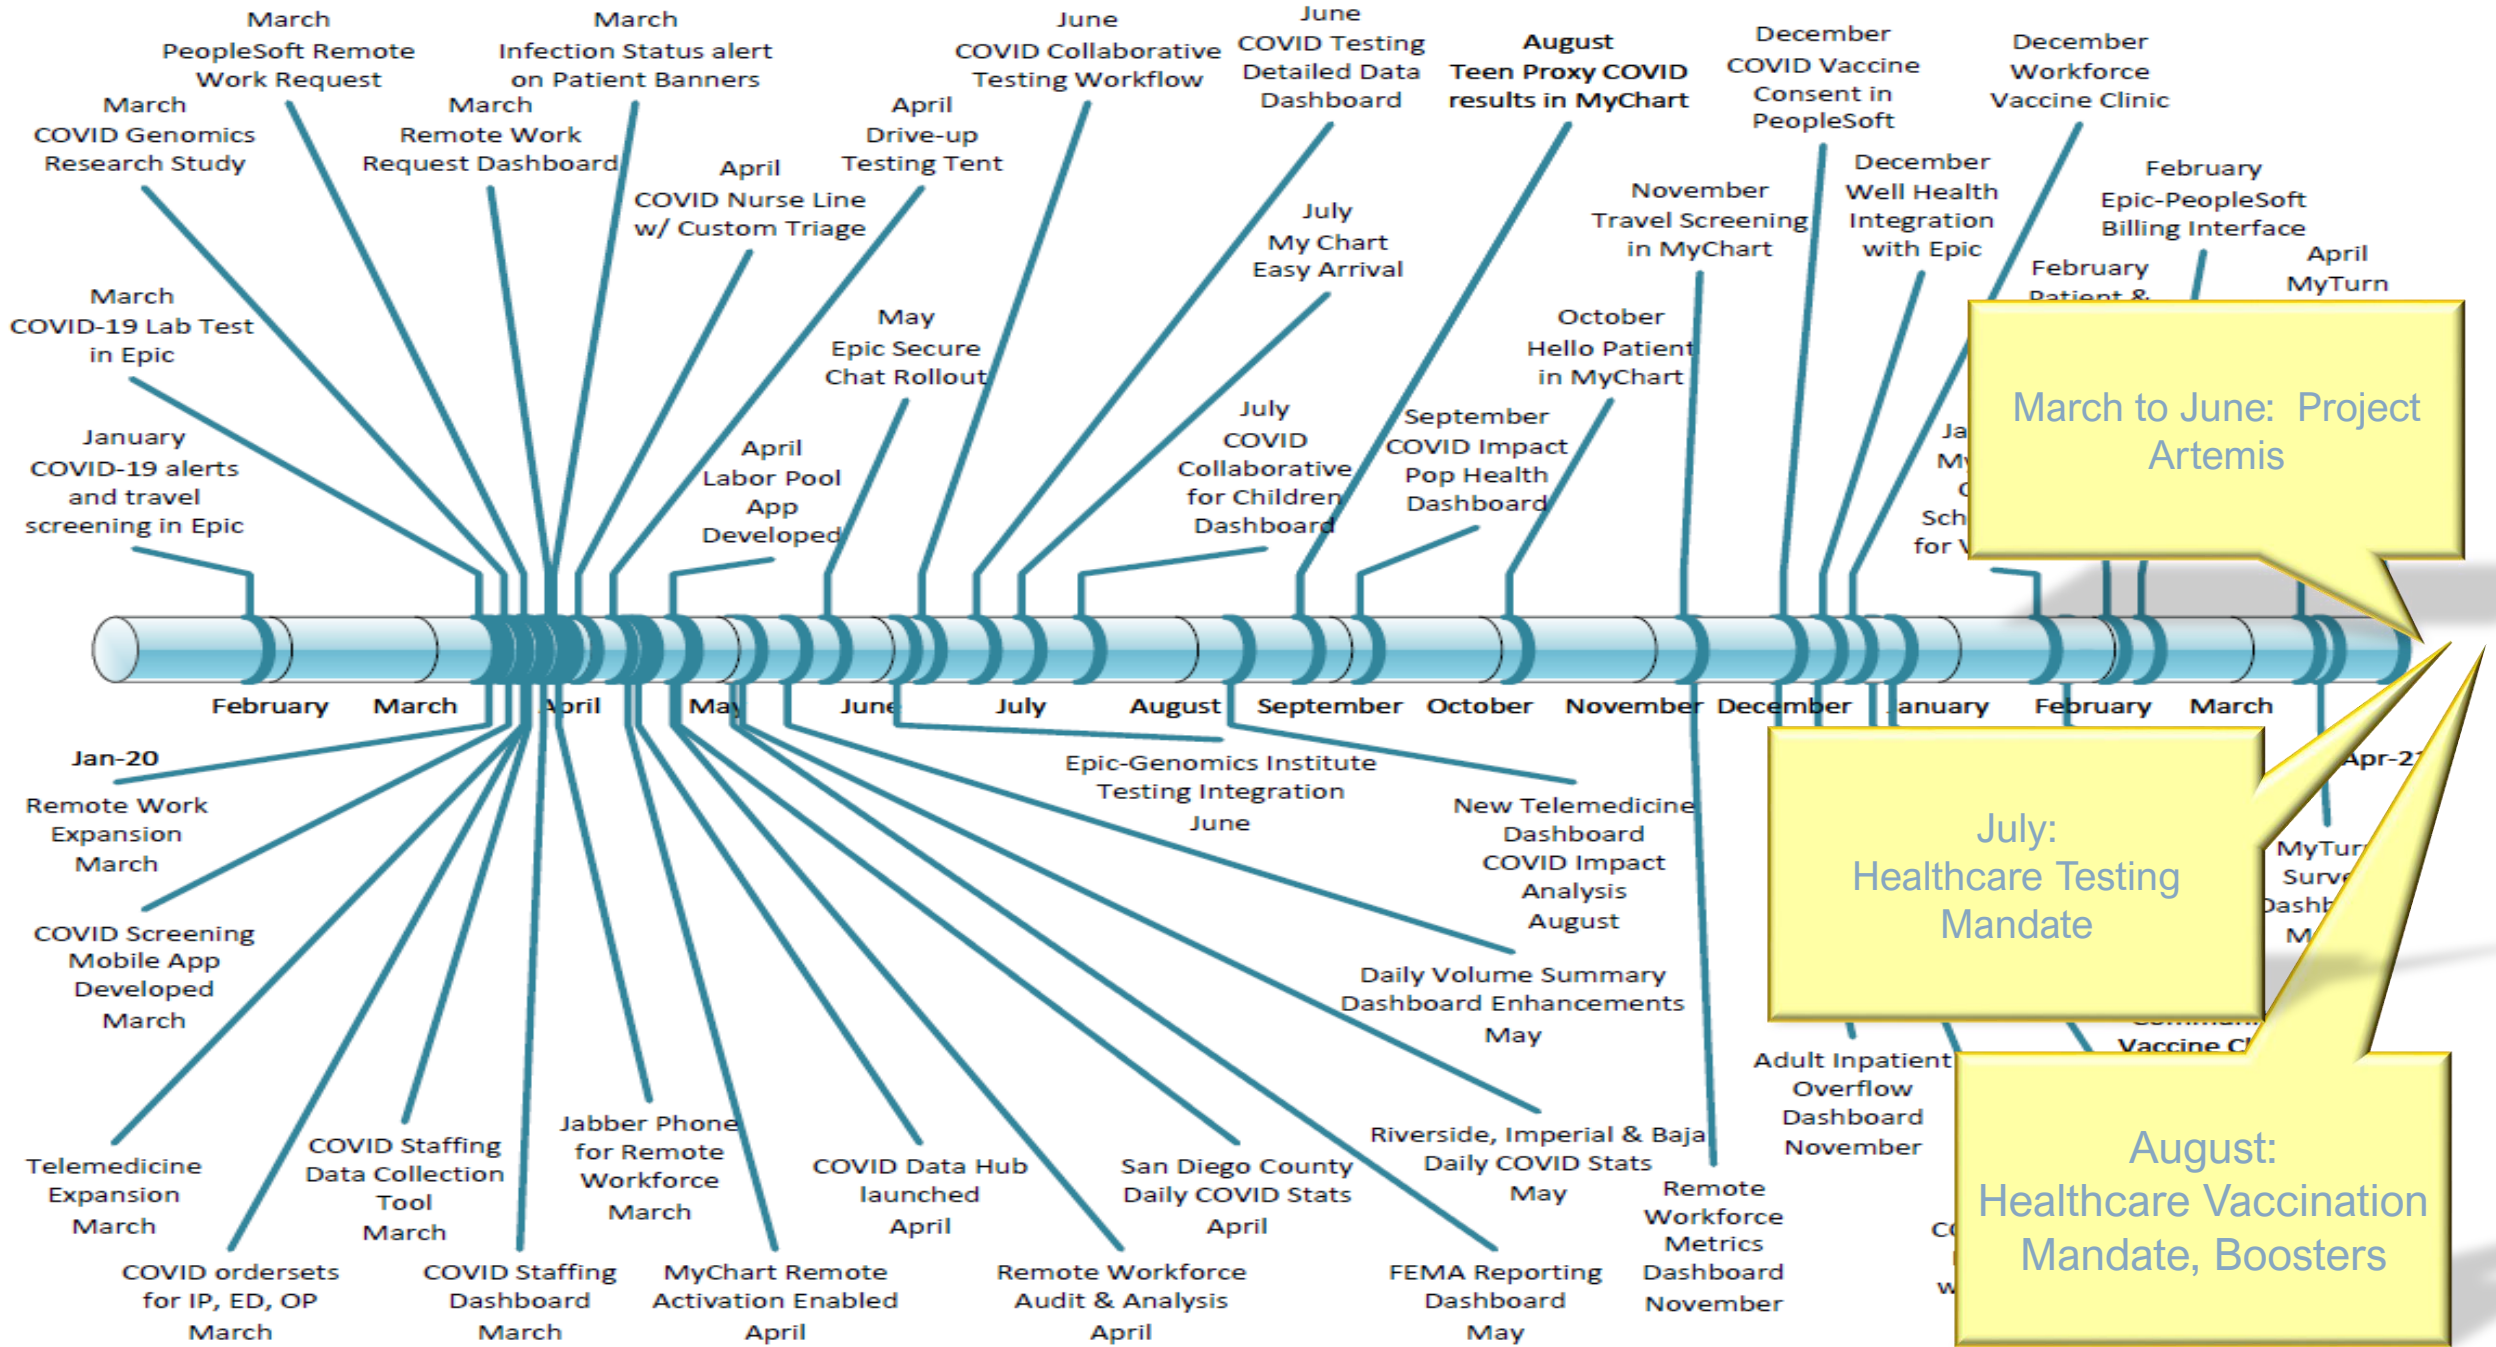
March
PeopleSoft Remote Work Request

March
Infection Status alert on Patient Banners

June
COVID Collaborative Testing Workflow

June
COVID Testing Detailed Data Dashboard

August
Teen Proxy COVID results in MyChart

December
COVID Vaccine Consent in PeopleSoft

December
Workforce Vaccine Clinic

March
COVID Genomics Research Study

March
Remote Work Request Dashboard

April
Drive-up Testing Tent

April
COVID Nurse Line w/ Custom Triage

July
My Chart Easy Arrival

November
Travel Screening in MyChart

December
Well Health Integration with Epic

February
Epic-PeopleSoft Billing Interface

April
MyTurn

February
Patient &

March
COVID-19 Lab Test in Epic

May
Epic Secure Chat Rollout

October
Hello Patient in MyChart

January
COVID-19 alerts and travel screening in Epic

April
Labor Pool App Developed

July
COVID Collaborative for Children Dashboard

September
COVID Impact Pop Health Dashboard

Ja
My
C
Sch
for V

March to June: Project Artemis

February March April May June July August September October November December January February March

Jan-20

Remote Work Expansion
March

Epic-Genomics Institute Testing Integration
June

New Telemedicine Dashboard
COVID Impact Analysis
August

Apr-21

July:
Healthcare Testing Mandate

MyTur
Surve
Dashb
M

COVID Screening Mobile App Developed
March

Daily Volume Summary Dashboard Enhancements
May

Vaccine Cl

Adult Inpatient Overflow Dashboard
November

Jabber Phone for Remote Workforce
March

COVID Staffing Data Collection Tool
March

Telemedicine Expansion
March

COVID Data Hub launched
April

San Diego County Daily COVID Stats
April

Riverside, Imperial & Baja Daily COVID Stats
May

Remote Workforce Metrics Dashboard
November

August:
Healthcare Vaccination Mandate, Boosters

Co
w

COVID ordersets for IP, ED, OP
March

COVID Staffing Dashboard
March

MyChart Remote Activation Enabled
April

Remote Workforce Audit & Analysis
April

FEMA Reporting Dashboard
May